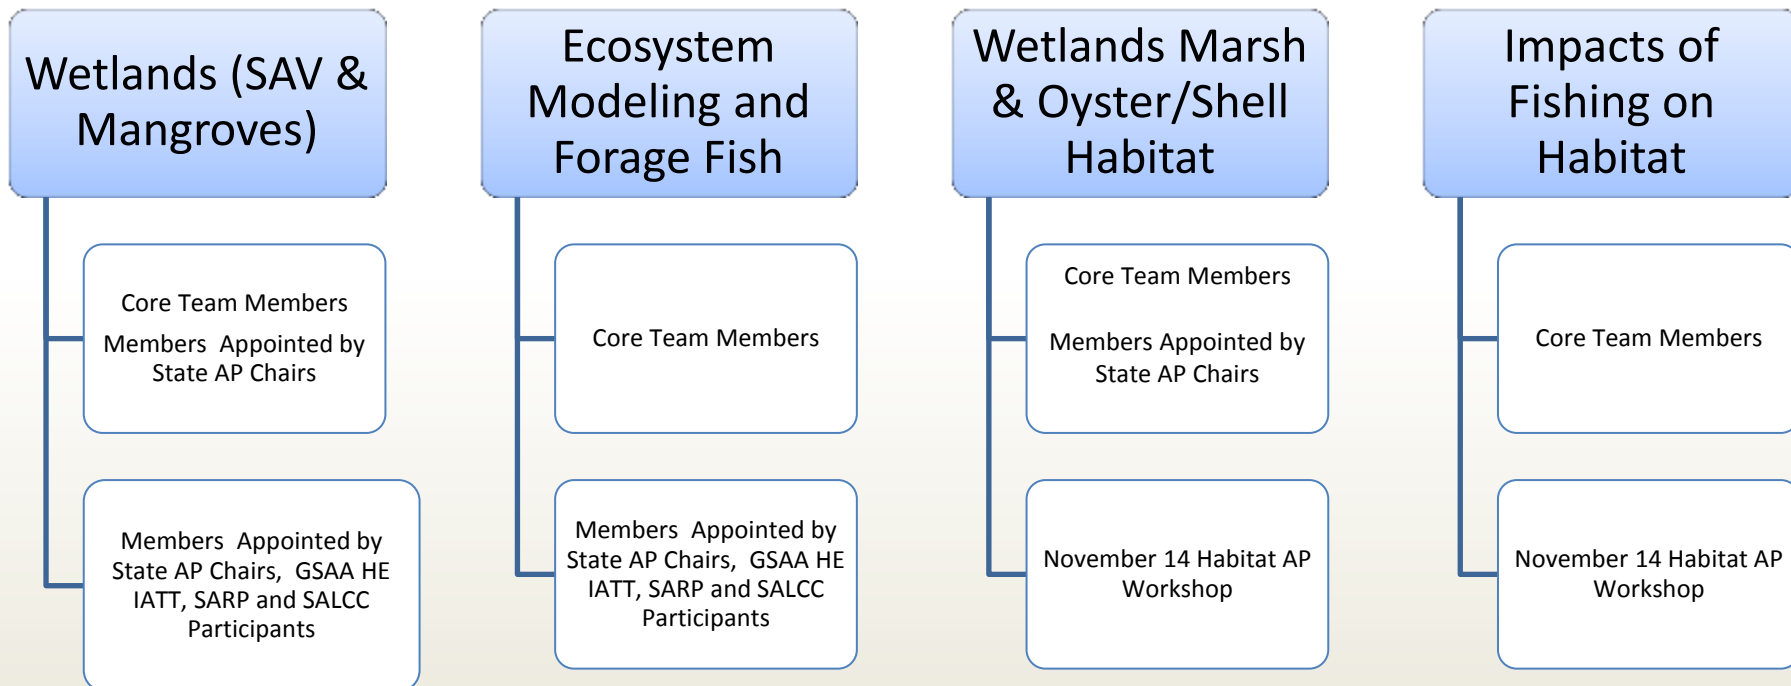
Wetlands (SAV & Mangroves)

Core Team Members

Members Appointed by State AP Chairs

Members Appointed by State AP Chairs, GSAA HE IATT, SARP and SALCC Participants

Ecosystem Modeling and Forage Fish

Core Team Members

Members Appointed by State AP Chairs, GSAA HE IATT, SARP and SALCC Participants

Wetlands Marsh & Oyster/Shell Habitat

Core Team Members

Members Appointed by State AP Chairs

November 14 Habitat AP Workshop

Impacts of Fishing on Habitat

Core Team Members

November 14 Habitat AP Workshop